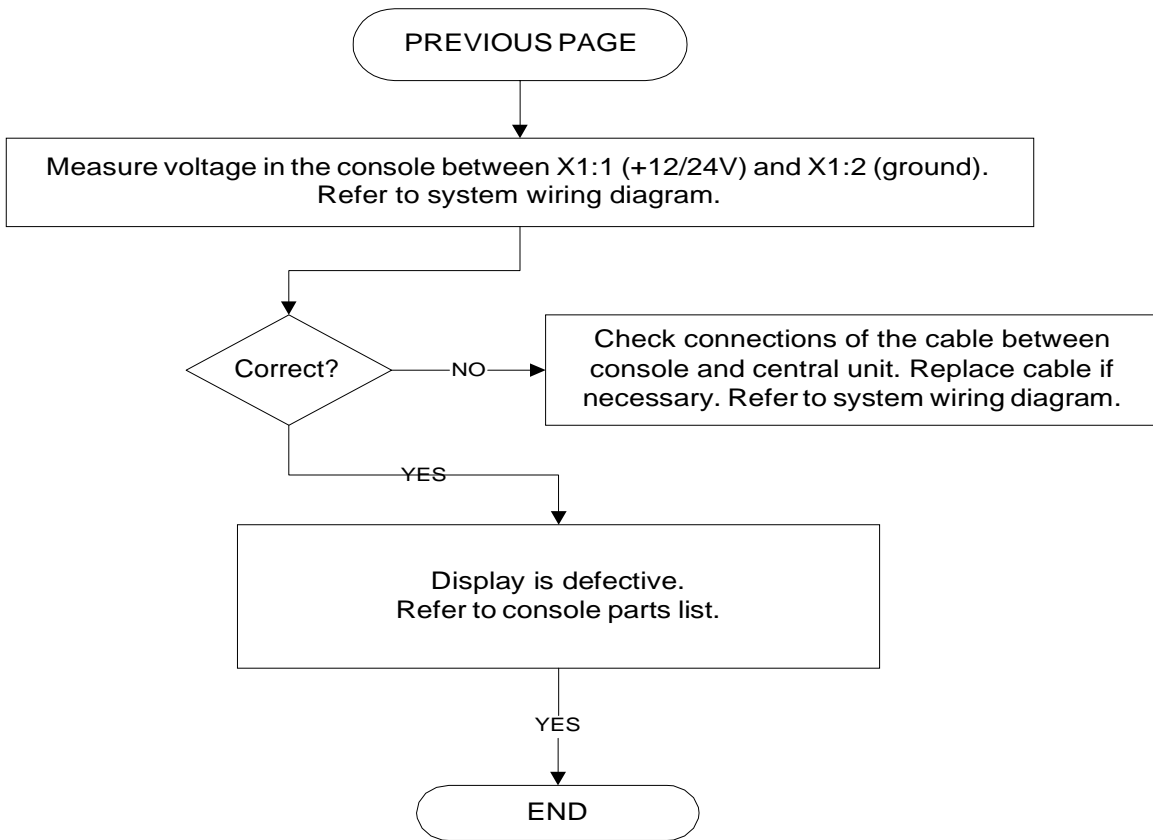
PREVIOUS PAGE

Measure voltage in the console between X1:1 (+12/24V) and X1:2 (ground). Refer to system wiring diagram.

Correct?

NO

Check connections of the cable between console and central unit. Replace cable if necessary. Refer to system wiring diagram.

YES

Display is defective.
Refer to console parts list.

YES

END